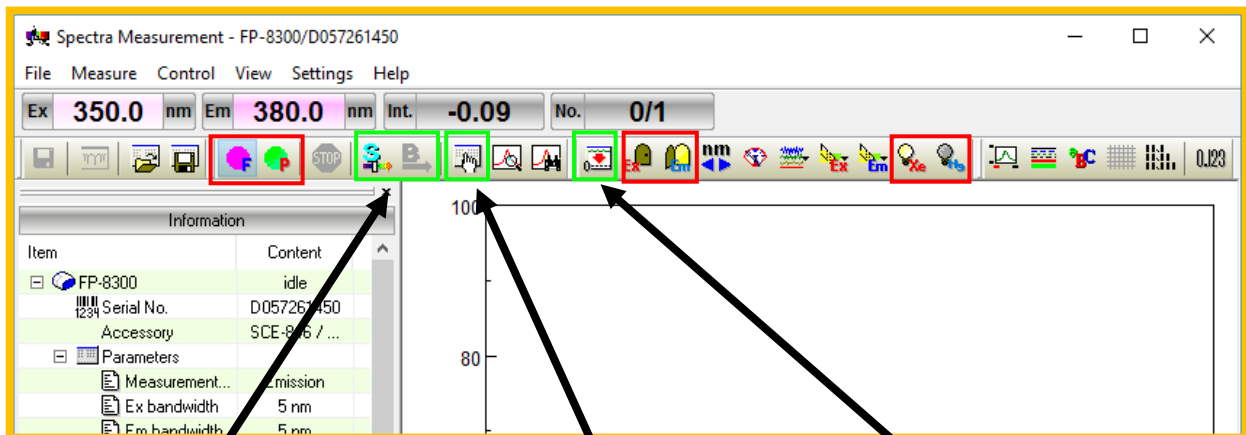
Spectra Measurement - FP-8300/D057261450

File Measure Control View Settings Help

Ex 350.0 nm Em 380.0 nm Int. -0.09 No. 0/1

STOP

nm

0.123

Information

| Item | Content |
|---|---|
| FP-8300 | idle |
| Serial No. | D057261450 |
| Accessory | SCE-8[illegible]6 / ... |
| Parameters | |
| Measurement... | Emission |
| Ex bandwidth | 5 nm |
| Em bandwidth | 5 nm |

100

80